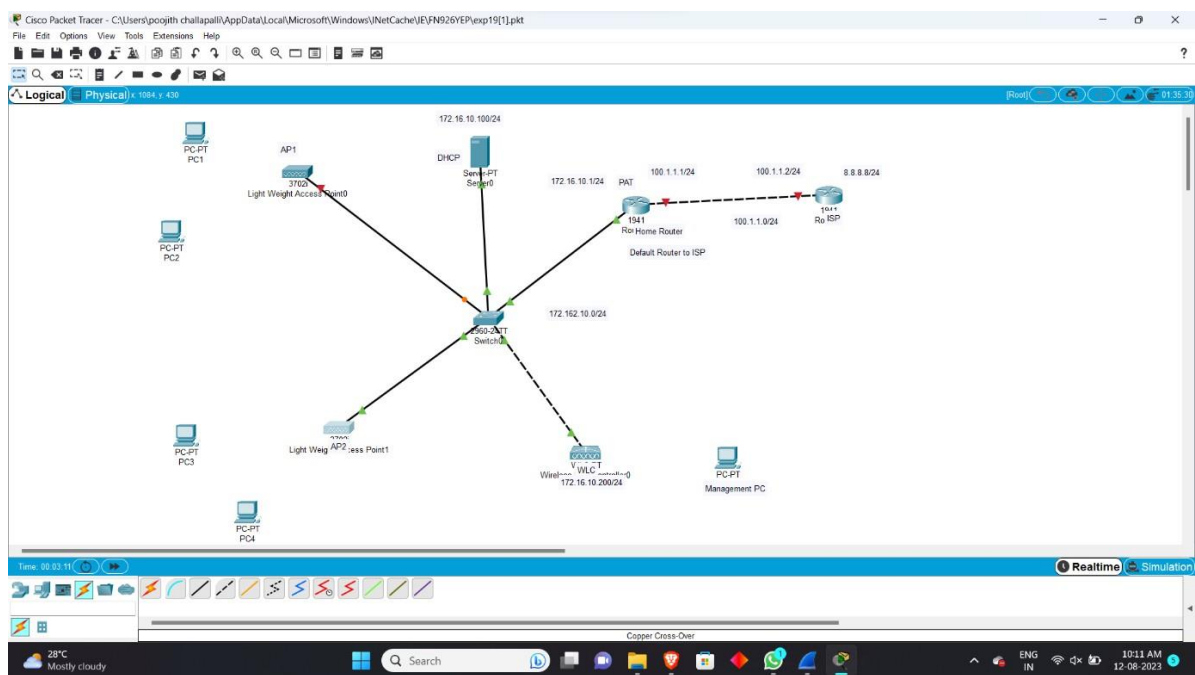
Cisco Packet Tracer - C:\Users\poojith challapalli\AppData\Local\Microsoft\Windows\INetCache\IE\FN926YEP\exp19[1].pkt
File Edit Options View Tools Extensions Help
?
Logical Physical x 1084, y 430
[Root] 01:35:30

172.16.10.100/24
PC-PT
PC1
AP1
3702i
Light Weight Access Point0
DHCP
Server-PT
Server0
172.16.10.1/24
PAT
100.1.1.1/24
100.1.1.2/24
8.8.8.8/24
1941
Home Router
100.1.1.0/24
ISP
Default Router to ISP
PC-PT
PC2
172.162.10.0/24
2960-24TT
Switch0
PC-PT
PC3
Light Weig AP2 ess Point1
WLC
172.16.10.200/24
PC-PT
Management PC
PC-PT
PC4

Time: 00:03:11
Realtime Simulation
Copper Cross-Over

28°C
Mostly cloudy
Search
ENG IN
10:11 AM
12-08-2023